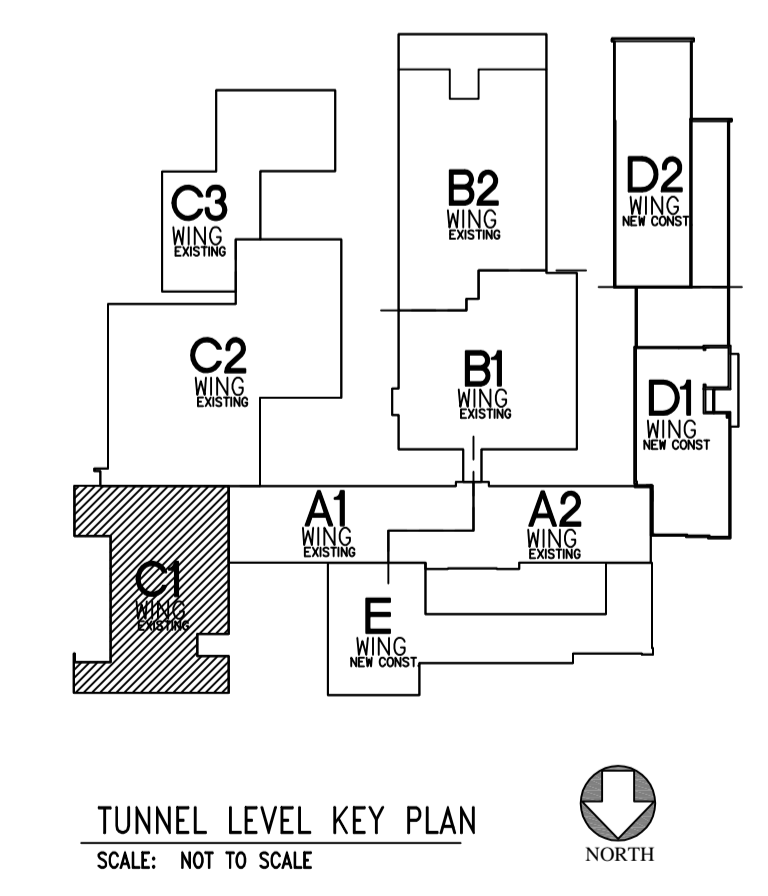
B2
WING
EXISTING

D2
WING
NEW CONST

C3
WING
EXISTING

C2
WING
EXISTING

B1
WING
EXISTING

D1
WING
NEW CONST

A1
WING
EXISTING

A2
WING
EXISTING

C1
WING
EXISTING

E
WING
NEW CONST

TUNNEL LEVEL KEY PLAN
SCALE: NOT TO SCALE

NORTH